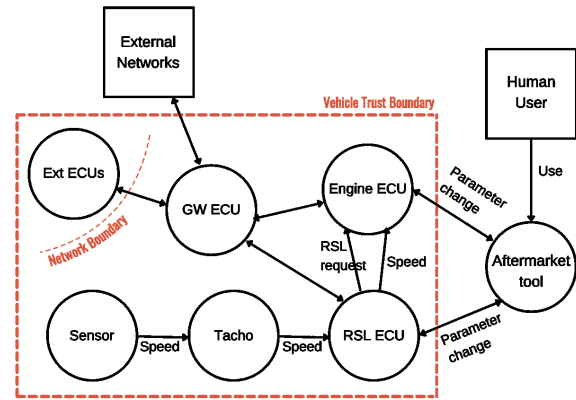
External Networks

Human User

Vehicle Trust Boundary

Ext ECUs

Network Boundary

GW ECU

Engine ECU

Parameter change

Use

RSL request

Speed

Aftermarket tool

Sensor

Speed

Tacho

Speed

RSL ECU

Parameter change